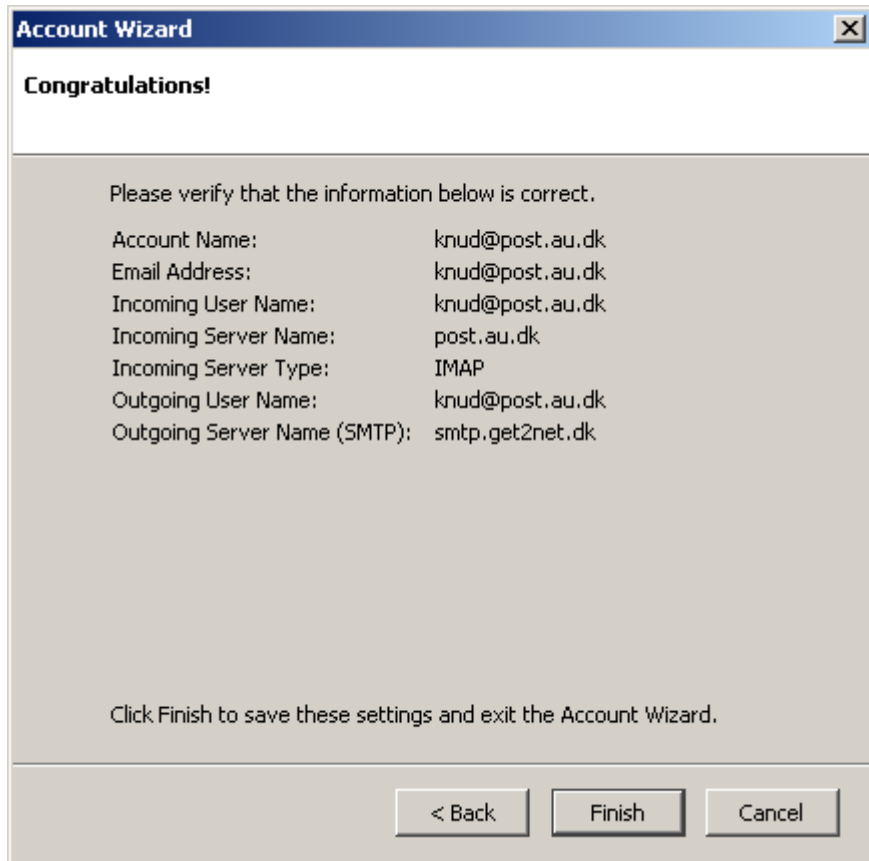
Account Wizard

Congratulations!

Please verify that the information below is correct.

| | |
|---|---|
| Account Name: | knud@post.au.dk |
| Email Address: | knud@post.au.dk |
| Incoming User Name: | knud@post.au.dk |
| Incoming Server Name: | post.au.dk |
| Incoming Server Type: | IMAP |
| Outgoing User Name: | knud@post.au.dk |
| Outgoing Server Name (SMTP): | smtp.get2net.dk |

Click Finish to save these settings and exit the Account Wizard.

< Back | Finish | Cancel